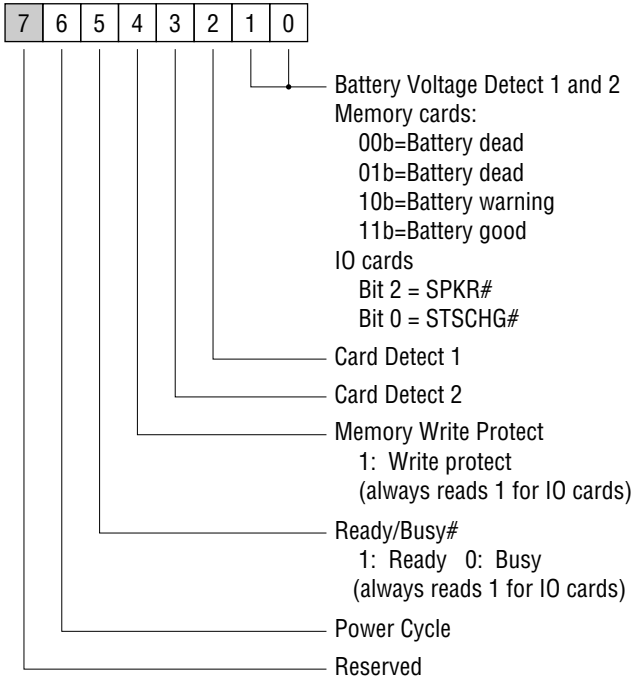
| 7 | 6 | 5 | 4 | 3 | 2 | 1 | 0 |
|---|---|---|---|---|---|---|---|

Battery Voltage Detect 1 and 2
Memory cards:
00b=Battery dead
01b=Battery dead
10b=Battery warning
11b=Battery good
IO cards
Bit 2 = SPKR#
Bit 0 = STSCHG#

Card Detect 1

Card Detect 2

Memory Write Protect
1: Write protect
(always reads 1 for IO cards)

Ready/Busy#
1: Ready 0: Busy
(always reads 1 for IO cards)

Power Cycle

Reserved